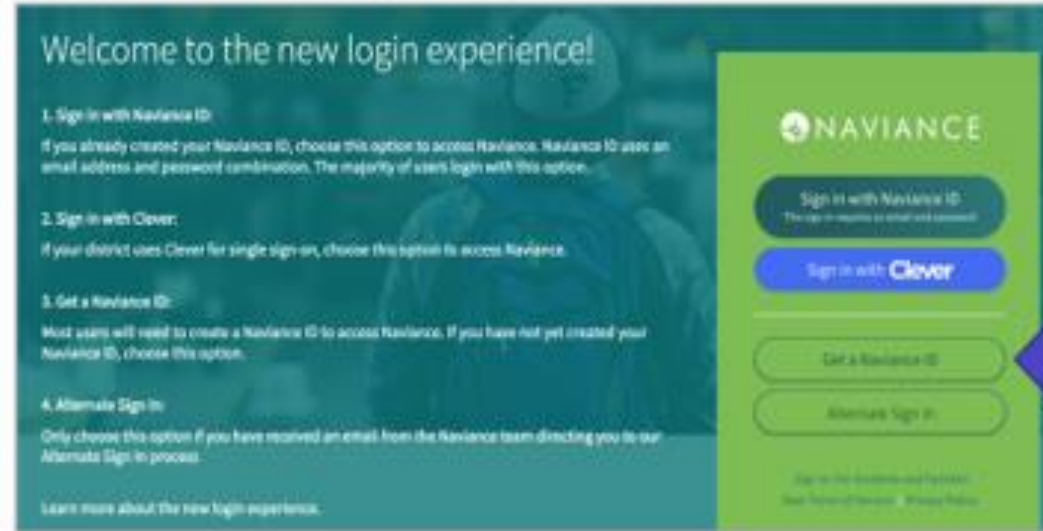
Welcome to the new login experience!

1. Sign in with Naviance ID:

If you already created your Naviance ID, choose this option to access Naviance. Naviance ID uses an email address and password combination. The majority of users login with this option.

2. Sign in with Clever:

If your district uses Clever for single sign-on, choose this option to access Naviance.

3. Get a Naviance ID:

Most users will need to create a Naviance ID to access Naviance. If you have not yet created your Naviance ID, choose this option.

4. Alternate Sign In:

Only choose this option if you have received an email from the Naviance team directing you to our Alternate Sign In process.

Learn more about the new login experience.

NAVIANCE

Sign in with Naviance ID
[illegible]

Sign in with Clever

Get a Naviance ID

Alternate Sign In

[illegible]
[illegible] Privacy Policy